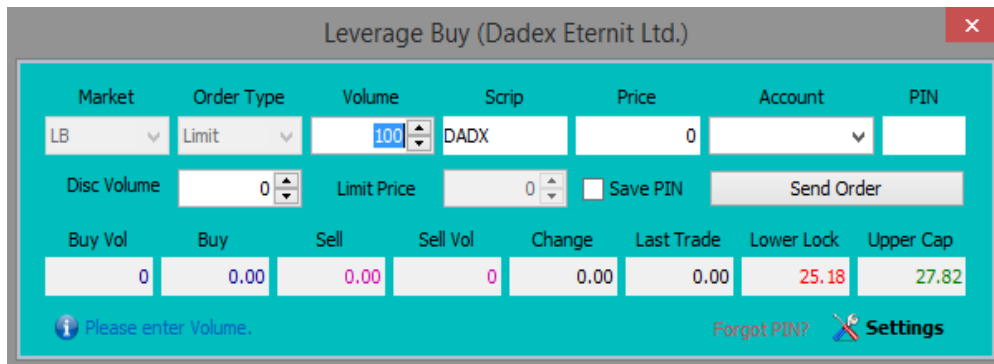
Leverage Buy (Dadex Eternit Ltd.)

Market
LB

Order Type
Limit

Volume
100

Scrip
DADX

Price
0

Account

PIN

Disc Volume
0

Limit Price
0

Save PIN

Send Order

| Buy Vol | Buy | Sell | Sell Vol | Change | Last Trade | Lower Lock | Upper Cap |
|---|---|---|---|---|---|---|---|
| 0 | 0.00 | 0.00 | 0 | 0.00 | 0.00 | 25.18 | 27.82 |

Please enter Volume.

Forgot PIN?

Settings